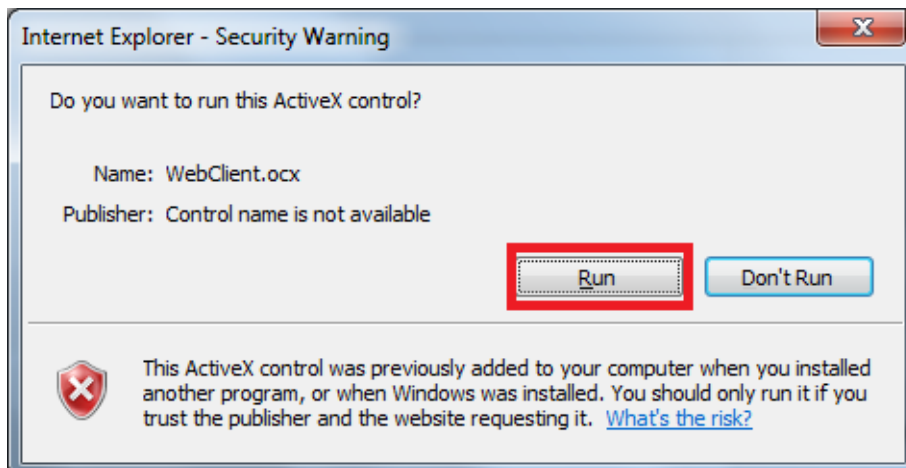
Internet Explorer - Security Warning

Do you want to run this ActiveX control?

Name: WebClient.ocx

Publisher: Control name is not available

Run

Don't Run

This ActiveX control was previously added to your computer when you installed another program, or when Windows was installed. You should only run it if you trust the publisher and the website requesting it. What's the risk?